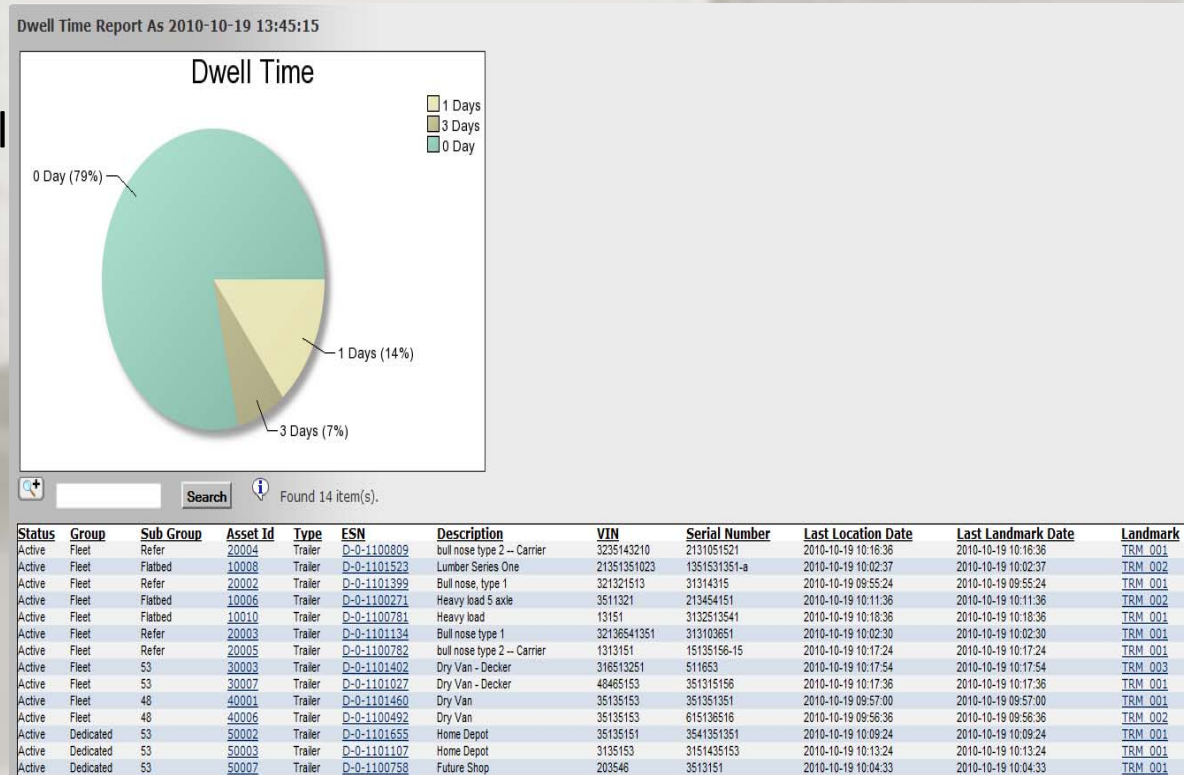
Dwell Time Report As 2010-10-19 13:45:15

Dwell Time

1 Days
3 Days
0 Day

0 Day (79%)
1 Days (14%)
3 Days (7%)

Search

Found 14 item(s).

| Status | Group | Sub Group | Asset Id | Type | ESN | Description | VIN | Serial Number | Last Location Date | Last Landmark Date | Landmark |
|---|---|---|---|---|---|---|---|---|---|---|---|
| Active | Fleet | Refer | 20004 | Trailer | D-0-1100809 | bull nose type 2 -- Carrier | 3235143210 | 2131051521 | 2010-10-19 10:16:36 | 2010-10-19 10:16:36 | TRM 001 |
| Active | Fleet | Flatbed | 10008 | Trailer | D-0-1101523 | Lumber Series One | 21351351023 | 1351531351-a | 2010-10-19 10:02:37 | 2010-10-19 10:02:37 | TRM 002 |
| Active | Fleet | Refer | 20002 | Trailer | D-0-1101399 | Bull nose, type 1 | 321321513 | 31314315 | 2010-10-19 09:55:24 | 2010-10-19 09:55:24 | TRM 001 |
| Active | Fleet | Flatbed | 10006 | Trailer | D-0-1100271 | Heavy load 5 axle | 3511321 | 213454151 | 2010-10-19 10:11:36 | 2010-10-19 10:11:36 | TRM 002 |
| Active | Fleet | Flatbed | 10010 | Trailer | D-0-1100781 | Heavy load | 13151 | 3132513541 | 2010-10-19 10:18:36 | 2010-10-19 10:18:36 | TRM 001 |
| Active | Fleet | Refer | 20003 | Trailer | D-0-1101134 | Bull nose type 1 | 32136541351 | 313103651 | 2010-10-19 10:02:30 | 2010-10-19 10:02:30 | TRM 001 |
| Active | Fleet | Refer | 20005 | Trailer | D-0-1100782 | bull nose type 2 -- Carrier | 1313151 | 15135156-15 | 2010-10-19 10:17:24 | 2010-10-19 10:17:24 | TRM 001 |
| Active | Fleet | 53 | 30003 | Trailer | D-0-1101402 | Dry Van - Decker | 316513251 | 511653 | 2010-10-19 10:17:54 | 2010-10-19 10:17:54 | TRM 003 |
| Active | Fleet | 53 | 30007 | Trailer | D-0-1101027 | Dry Van - Decker | 48465153 | 351315156 | 2010-10-19 10:17:36 | 2010-10-19 10:17:36 | TRM 001 |
| Active | Fleet | 48 | 40001 | Trailer | D-0-1101460 | Dry Van | 35135153 | 351351351 | 2010-10-19 09:57:00 | 2010-10-19 09:57:00 | TRM 001 |
| Active | Fleet | 48 | 40006 | Trailer | D-0-1100492 | Dry Van | 35135153 | 615136516 | 2010-10-19 09:56:36 | 2010-10-19 09:56:36 | TRM 002 |
| Active | Dedicated | 53 | 50002 | Trailer | D-0-1101655 | Home Depot | 35135151 | 3541351351 | 2010-10-19 10:09:24 | 2010-10-19 10:09:24 | TRM 001 |
| Active | Dedicated | 53 | 50003 | Trailer | D-0-1101107 | Home Depot | 3135153 | 3151435153 | 2010-10-19 10:13:24 | 2010-10-19 10:13:24 | TRM 001 |
| Active | Dedicated | 53 | 50007 | Trailer | D-0-1100758 | Future Shop | 203546 | 3513151 | 2010-10-19 10:04:33 | 2010-10-19 10:04:33 | TRM 001 |